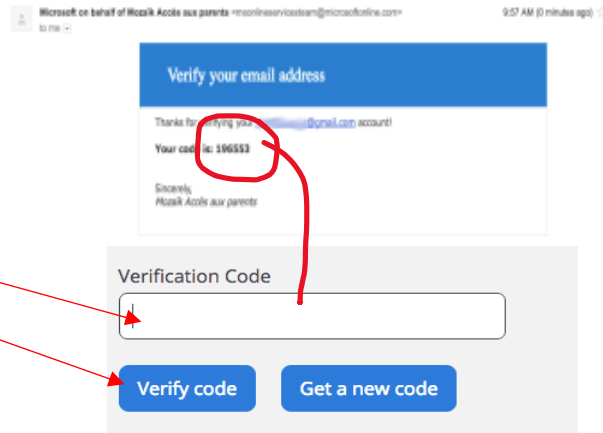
Microsoft on behalf of Mozaik Accès aux parents <msonlineservicesteam@microsoftonline.com>
to me

9:57 AM (0 minutes ago)

Verify your email address

Thanks for verifying your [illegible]@gmail.com account!

Your code is: 196553

Sincerely,
Mozaik Accès aux parents

Verification Code

Verify code

Get a new code